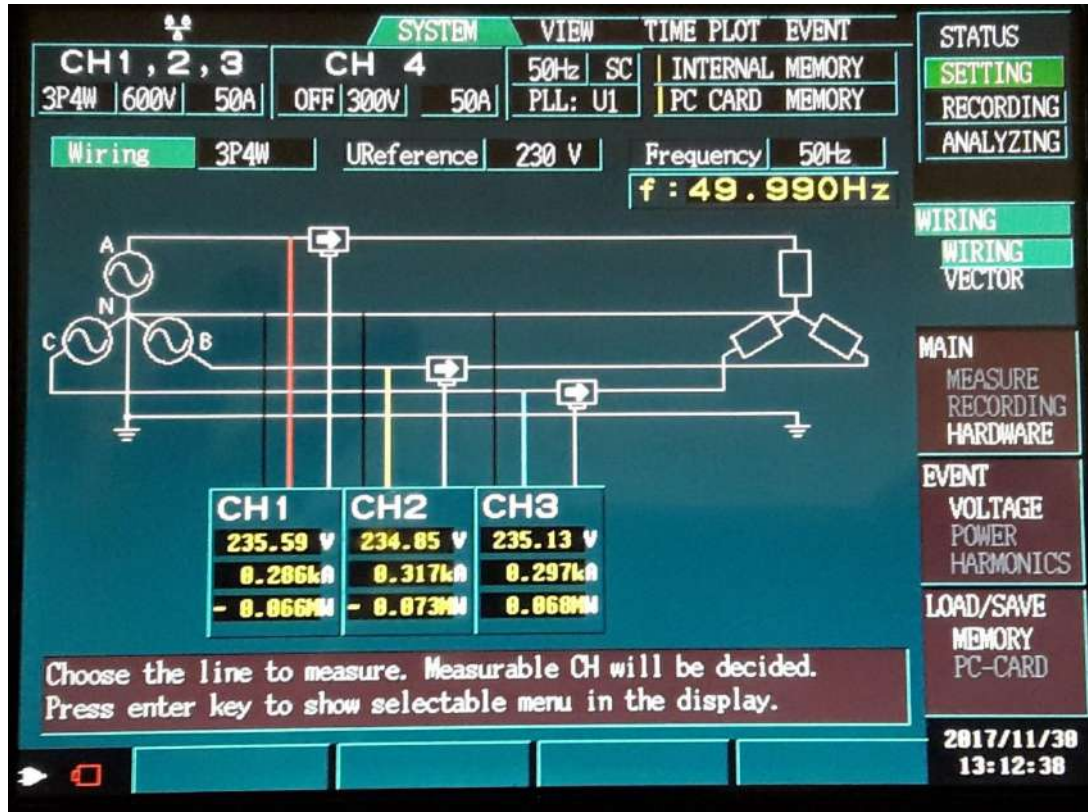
SYSTEM VIEW TIME PLOT EVENT

STATUS
SETTING
RECORDING
ANALYZING

CH1,2,3
3P4W 600V 50A

CH 4
OFF 300V 50A

50Hz SC
PLL: U1

INTERNAL MEMORY
PC CARD MEMORY

Wiring 3P4W
UReference 230 V
Frequency 50Hz
f:49.990Hz

WIRING
WIRING
VECTOR

A
N
C
B

MAIN
MEASURE
RECORDING
HARDWARE

EVENT
VOLTAGE
POWER
HARMONICS

LOAD/SAVE
MEMORY
PC-CARD

| CH1 | CH2 | CH3 |
|---|---|---|
| 235.59 V | 234.85 V | 235.13 V |
| 0.286kA | 0.317kA | 0.297kA |
| - 0.066MW | - 0.073MW | 0.068MW |

Choose the line to measure. Measurable CH will be decided.
Press enter key to show selectable menu in the display.

2017/11/30
13:12:38